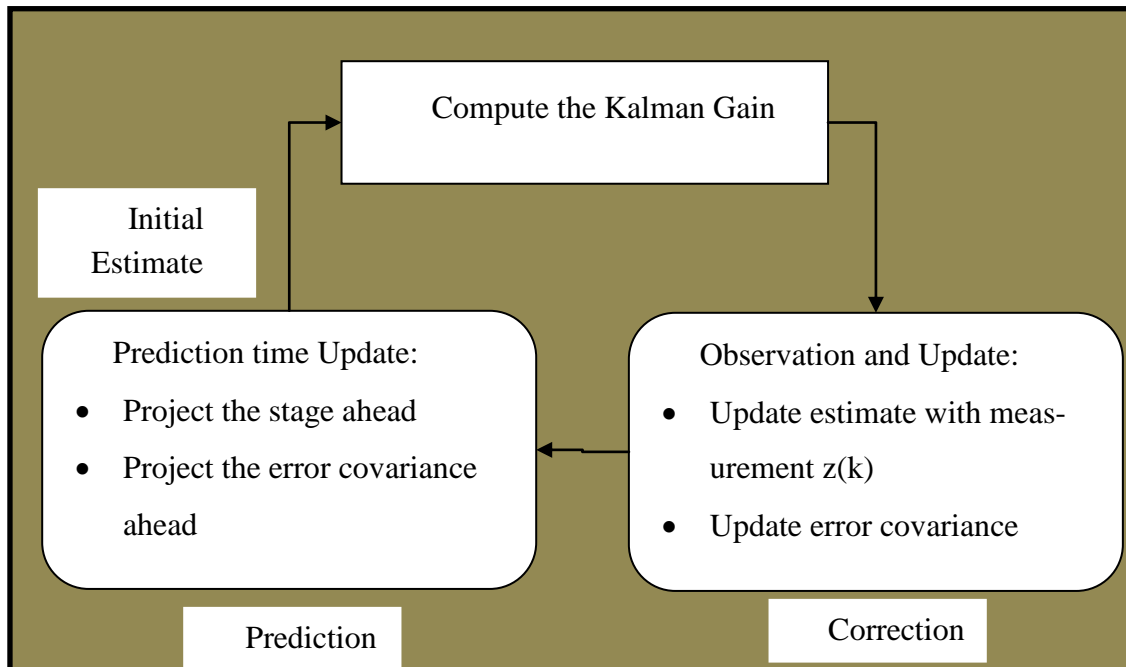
Compute the Kalman Gain

Initial Estimate

Prediction time Update:

- Project the stage ahead
- Project the error covariance ahead

Observation and Update:

- Update estimate with measurement z(k)
- Update error covariance

Prediction

Correction